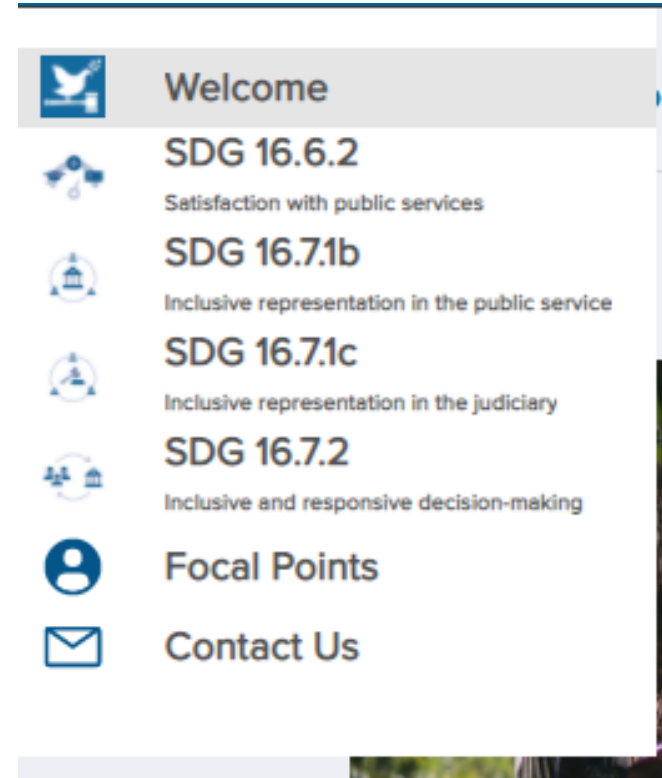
Welcome

SDG 16.6.2

Satisfaction with public services

SDG 16.7.1b

Inclusive representation in the public service

SDG 16.7.1c

Inclusive representation in the judiciary

SDG 16.7.2

Inclusive and responsive decision-making

Focal Points

Contact Us